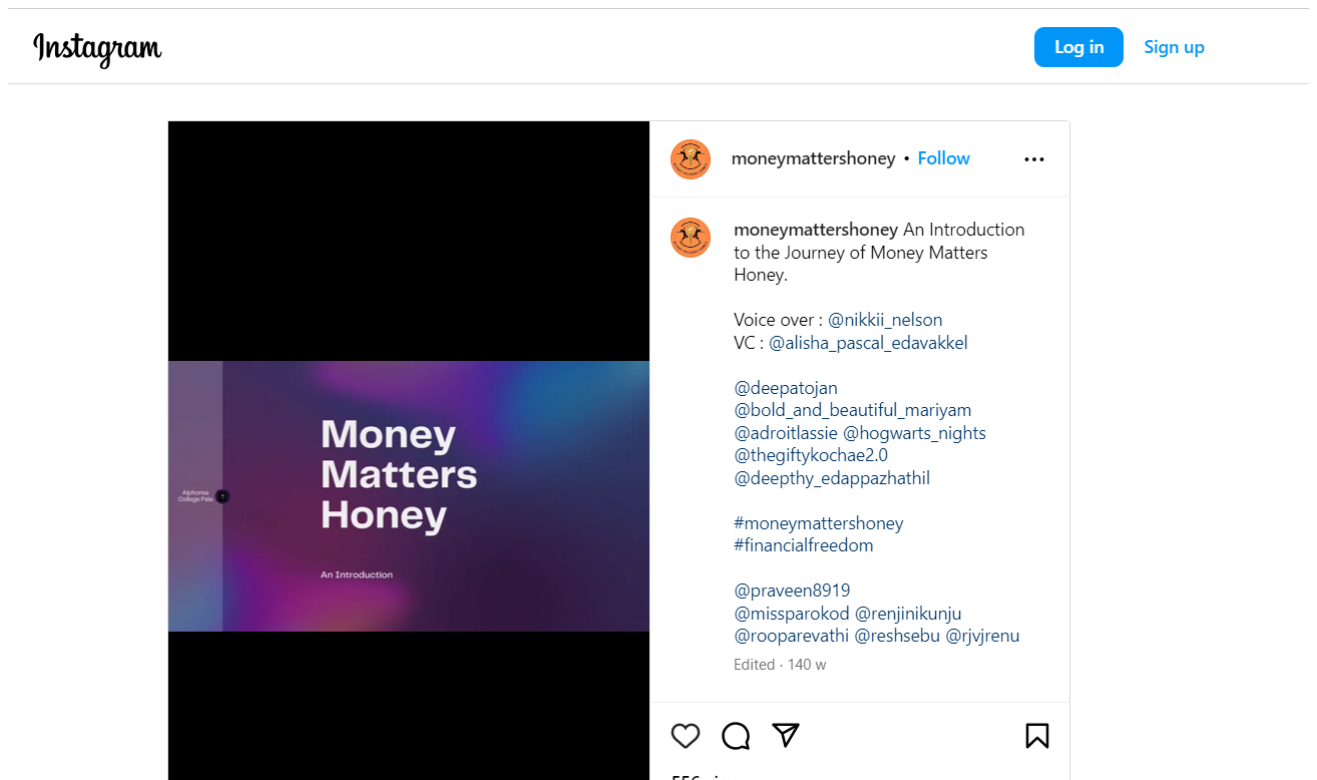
Instagram

Log in

Sign up

Alphonsa College Pala

Money Matters Honey

An Introduction

moneymattershoney • Follow

moneymattershoney An Introduction to the Journey of Money Matters Honey.

Voice over : @nikkii_nelson
VC : @alisha_pascal_edavakkel

@deepatojan
@bold_and_beautiful_mariyam
@adroitlassie @hogwarts_nights
@thegiftykochae2.0
@deepthy_edappazhathil

#moneymattershoney
#financialfreedom

@praveen8919
@missparokod @renjinikunju
@rooparevathi @reshsebu @rjvjrenu

Edited · 140 w

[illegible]